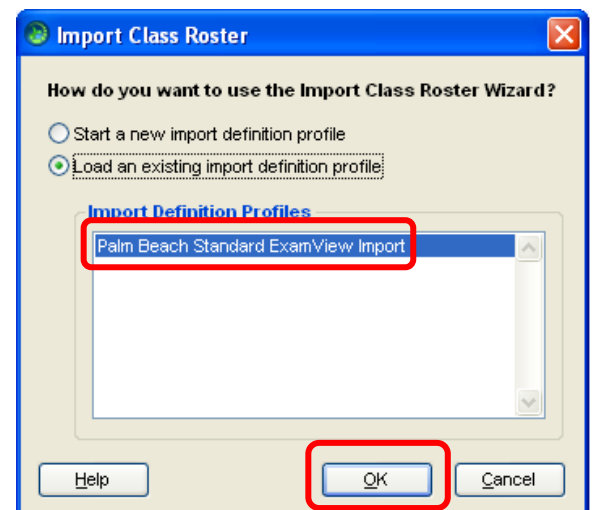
Import Class Roster

How do you want to use the Import Class Roster Wizard?

Start a new import definition profile

Load an existing import definition profile

Import Definition Profiles

Palm Beach Standard ExamView Import

Help

OK

Cancel